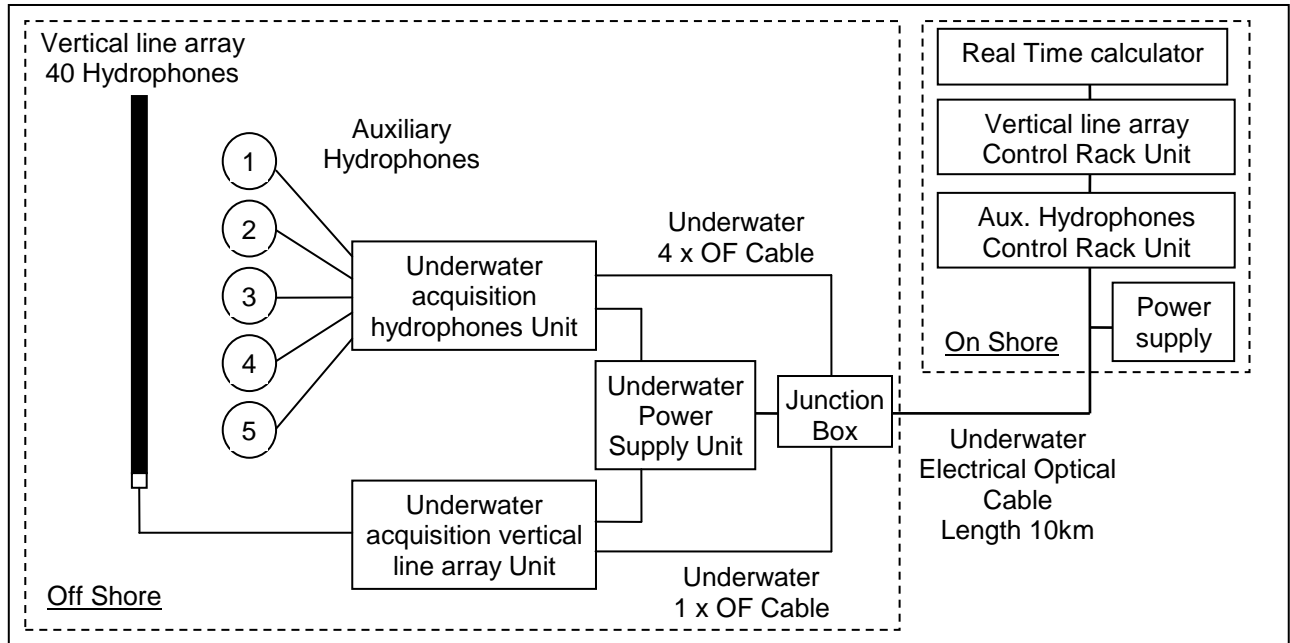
Vertical line array
40 Hydrophones

Auxiliary
Hydrophones

1

2

3

4

5

Underwater
acquisition
hydrophones Unit

Underwater
4 x OF Cable

Underwater
Power
Supply Unit

Junction
Box

Underwater
acquisition vertical
line array Unit

Underwater
1 x OF Cable

Off Shore

Real Time calculator

Vertical line array
Control Rack Unit

Aux. Hydrophones
Control Rack Unit

Power
supply

On Shore

Underwater
Electrical Optical
Cable
Length 10km